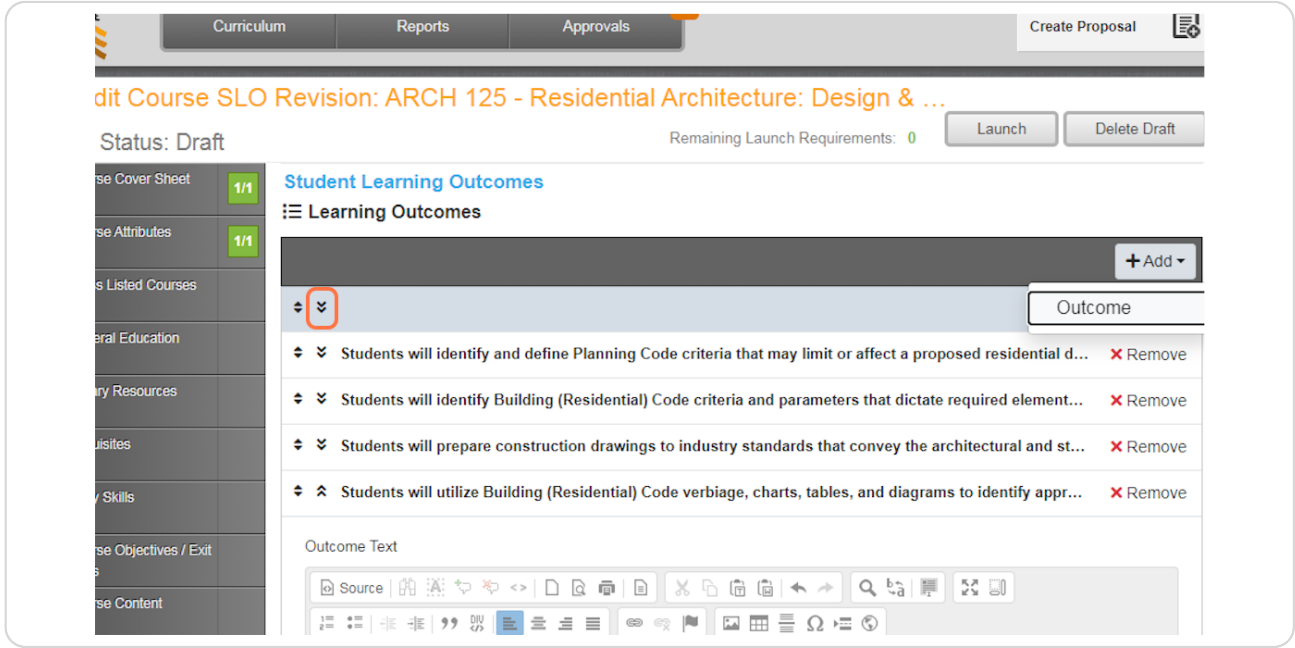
Curriculum Reports Approvals

Create Proposal

dit Course SLO Revision: ARCH 125 - Residential Architecture: Design & …

Status: Draft

Remaining Launch Requirements: 0

Launch

Delete Draft

rse Cover Sheet 1/1

rse Attributes 1/1

s Listed Courses

eral Education

ary Resources

uisites

y Skills

rse Objectives / Exit s

rse Content

Student Learning Outcomes

Learning Outcomes

Add

Outcome

Students will identify and define Planning Code criteria that may limit or affect a proposed residential d… Remove

Students will identify Building (Residential) Code criteria and parameters that dictate required element… Remove

Students will prepare construction drawings to industry standards that convey the architectural and st… Remove

Students will utilize Building (Residential) Code verbiage, charts, tables, and diagrams to identify appr… Remove

Outcome Text

Source